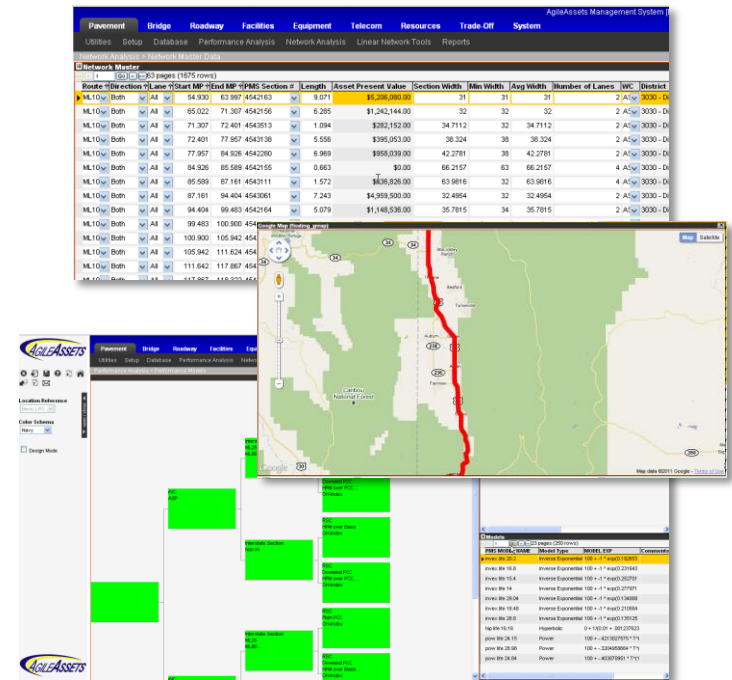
Pavement Bridge Roadway Facilities Equipment Telecom Resources Trade-Off System

AgileAssets Management System

Utilities Setup Database Performance Analysis Network Analysis Linear Network Tools Reports

Network Analysis > Network Master Data

Network Master

63 pages (1675 rows)

| Route | Direction | Lane | Start MP | End MP | PMS Section # | Length | Asset Present Value | Section Width | Min Width | Avg Width | Number of Lanes | WC | District |
|---|---|---|---|---|---|---|---|---|---|---|---|---|---|
| ML10 | Both | All | 54.930 | 63.997 | 4542163 | 9.071 | $5,206,080.00 | 31 | 31 | 31 | 2 | A | 3030 - D |
| ML10 | Both | All | 65.022 | 71.307 | 4542156 | 6.285 | $1,242,144.00 | 32 | 32 | 32 | 2 | A | 3030 - D |
| ML10 | Both | All | 71.307 | 72.401 | 4543513 | 1.094 | $282,152.00 | 34.7112 | 32 | 34.7112 | 2 | A | 3030 - D |
| ML10 | Both | All | 72.401 | 77.957 | 4543138 | 5.556 | $395,053.00 | 38.324 | 38 | 38.324 | 2 | A | 3030 - D |
| ML10 | Both | All | 77.957 | 84.926 | 4542280 | 6.969 | $958,039.00 | 42.2781 | 38 | 42.2781 | 2 | A | 3030 - D |
| ML10 | Both | All | 84.926 | 85.589 | 4542155 | 0.663 | $0.00 | 66.2157 | 63 | 66.2157 | 4 | A | 3030 - D |
| ML10 | Both | All | 85.589 | 87.161 | 4543111 | 1.572 | $636,826.00 | 63.9816 | 32 | 63.9816 | 4 | A | 3030 - D |
| ML10 | Both | All | 87.161 | 94.404 | 4543061 | 7.243 | $4,959,500.00 | 32.4954 | 32 | 32.4954 | 2 | A | 3030 - D |
| ML10 | Both | All | 94.404 | 99.483 | 4542164 | 5.079 | $1,148,536.00 | 35.7815 | 34 | 35.7815 | 2 | A | 3030 - D |
| ML10 | Both | All | 99.483 | 100.900 | 454 | | | | | | | | |
| ML10 | Both | All | 100.900 | 105.942 | 454 | | | | | | | | |
| ML10 | Both | All | 105.942 | 111.624 | 454 | | | | | | | | |
| ML10 | Both | All | 111.642 | 117.867 | 454 | | | | | | | | |

Google Map (floating_gmap)

Map Satellite

Caribou National Forest

Map data ©2011 Google - Terms of Use

AgileAssets

Pavement Bridge Roadway Facilities Equipment

Utilities Setup Database Performance Analysis

Performance Analysis > Performance Models

Location Reference

Color Scheme

Design Mode

Interstate Section

Models

pages (250 rows)

| PMS Model NAME | Model Type | MODEL EXP | Comments |
|---|---|---|---|
| invexc life 20.2 | Inverse Exponential | 100 + -1 * exp(0.19283 | |
| invexc life 18.8 | Inverse Exponential | 100 + -1 * exp(0.231643 | |
| invexc life 15.4 | Inverse Exponential | 100 + -1 * exp(0.252751 | |
| invexc life 14 | Inverse Exponential | 100 + -1 * exp(0.277971 | |
| invexc life 29.04 | Inverse Exponential | 100 + -1 * exp(0.134688 | |
| invexc life 18.48 | Inverse Exponential | 100 + -1 * exp(0.210684 | |
| invexc life 28.8 | Inverse Exponential | 100 + -1 * exp(0.135125 | |
| hip life 15.10 | Hyperbolic | | |
| powv life 24.15 | Power | | |
| powv life 28.98 | Power | | |
| powv life 24.04 | Power | | |

AgileAssets